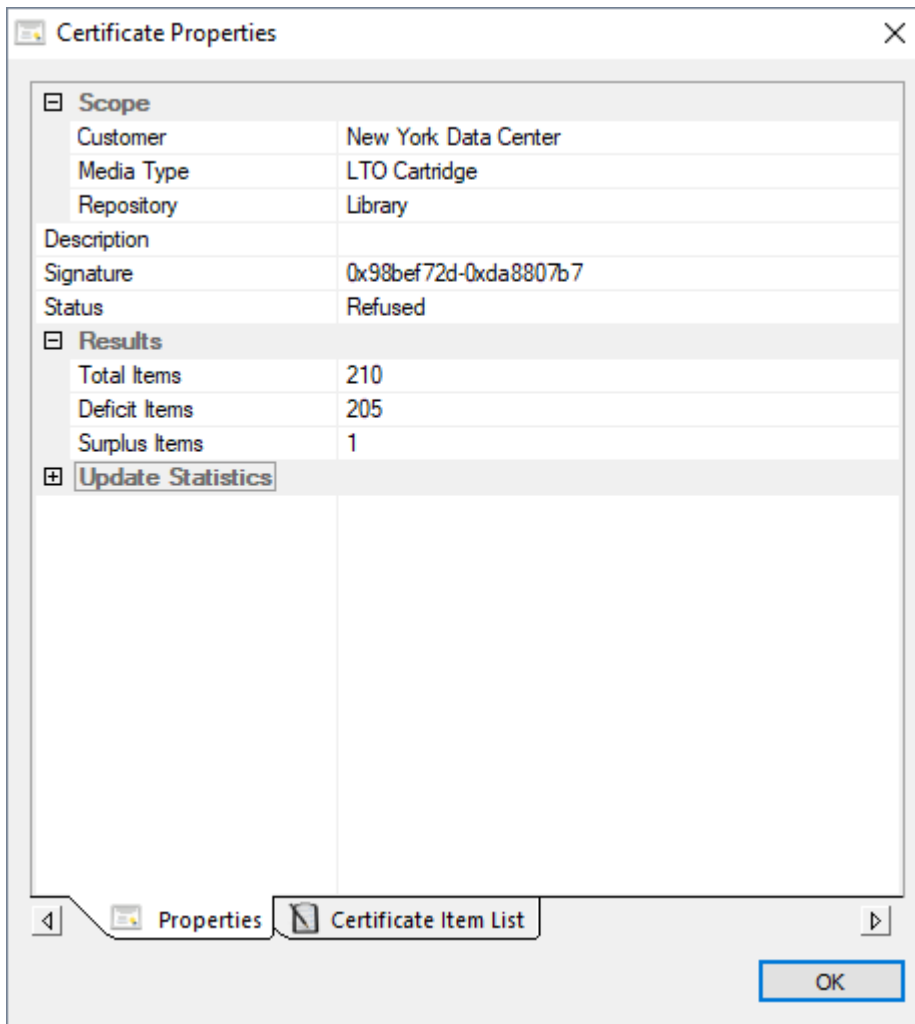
Certificate Properties

⊟ Scope

| | |
|---|---|
| Customer | New York Data Center |
| Media Type | LTO Cartridge |
| Repository | Library |
| Description | |
| Signature | 0x98bef72d-0xda8807b7 |
| Status | Refused |

⊟ Results

| | |
|---|---|
| Total Items | 210 |
| Deficit Items | 205 |
| Surplus Items | 1 |

⊞ Update Statistics

Properties

Certificate Item List

OK